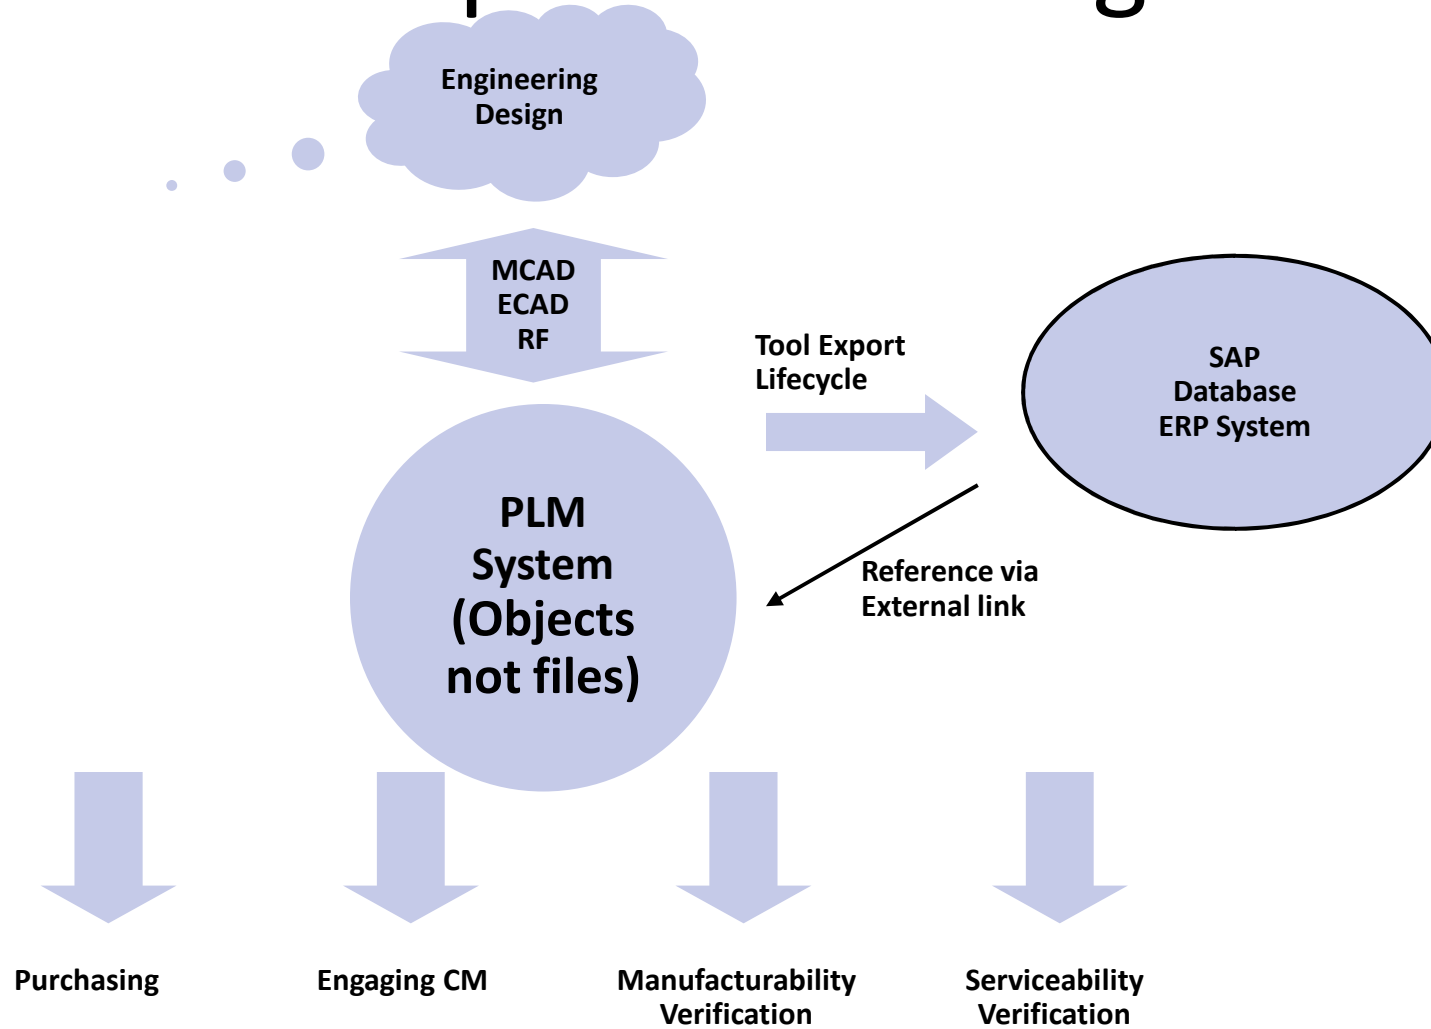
Engineering Design

MCAD
ECAD
RF

Tool Export
Lifecycle

SAP
Database
ERP System

PLM System (Objects not files)

Reference via External link

Purchasing

Engaging CM

Manufacturability Verification

Serviceability Verification